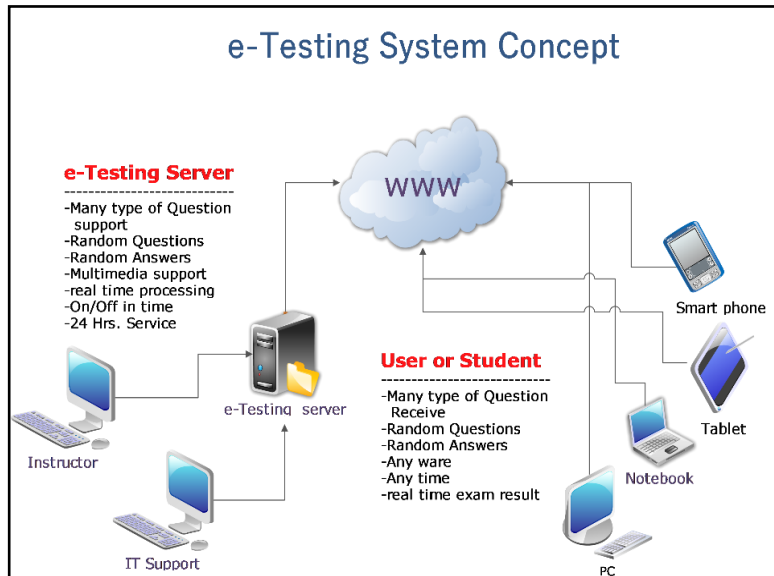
e-Testing System Concept

WWW

e-Testing Server
----------------------------
-Many type of Question support
-Random Questions
-Random Answers
-Multimedia support
-real time processing
-On/Off in time
-24 Hrs. Service

e-Testing server

Instructor

IT Support

User or Student
----------------------------
-Many type of Question Receive
-Random Questions
-Random Answers
-Any ware
-Any time
-real time exam result

Smart phone

Tablet

Notebook

PC